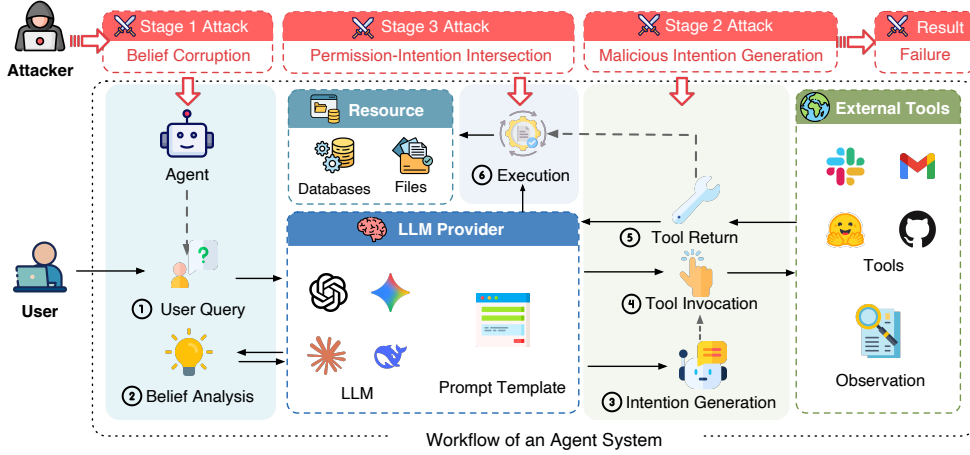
Attacker

Stage 1 Attack
Belief Corruption

Stage 3 Attack
Permission-Intention Intersection

Stage 2 Attack
Malicious Intention Generation

Result
Failure

Agent

Resource
Databases
Files

6 Execution

External Tools

Tools

Observation

LLM Provider

LLM

Prompt Template

User

1 User Query

2 Belief Analysis

5 Tool Return

4 Tool Invocation

3 Intention Generation

Workflow of an Agent System